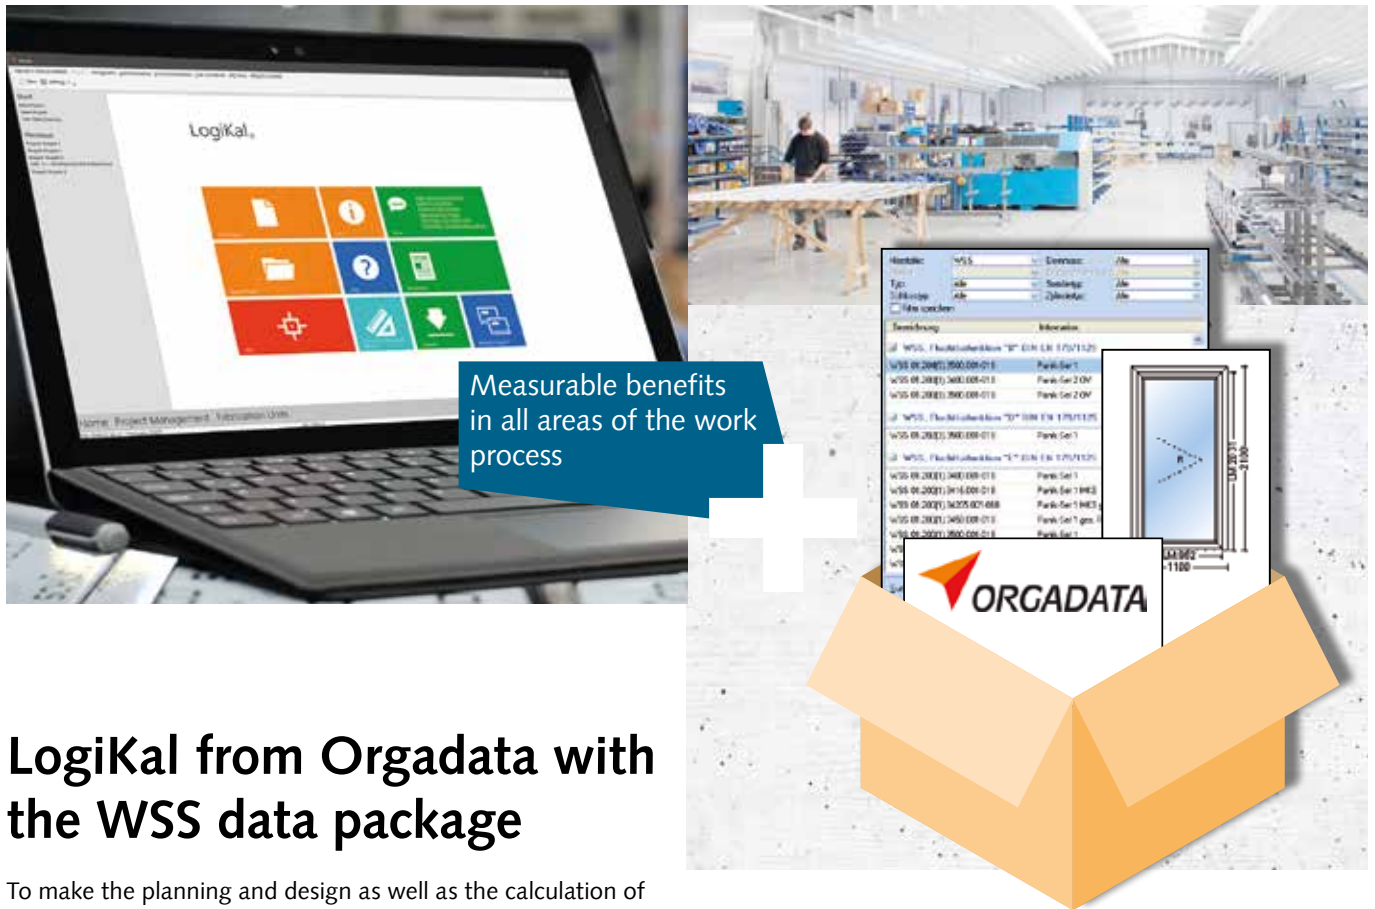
LogiKal

Home Project Management Fabrication Units

Measurable benefits in all areas of the work process

ORGADATA

LogiKal from Orgadata with the WSS data package

To make the planning and design as well as the calculation of